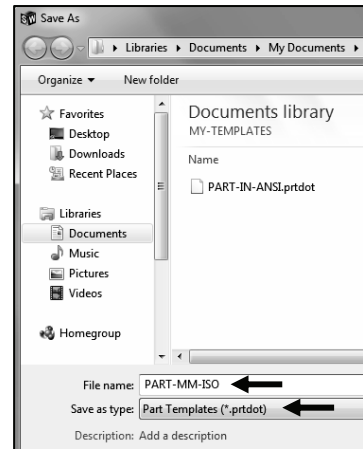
Save As

Libraries ▸ Documents ▸ My Documents ▸

Organize ▾ New folder

Favorites
Desktop
Downloads
Recent Places

Libraries
Documents
Music
Pictures
Videos

Homegroup

Documents library
MY-TEMPLATES

Name

PART-IN-ANSI.prtdot

File name: PART-MM-ISO

Save as type: Part Templates (*.prtdot)

Description: Add a description